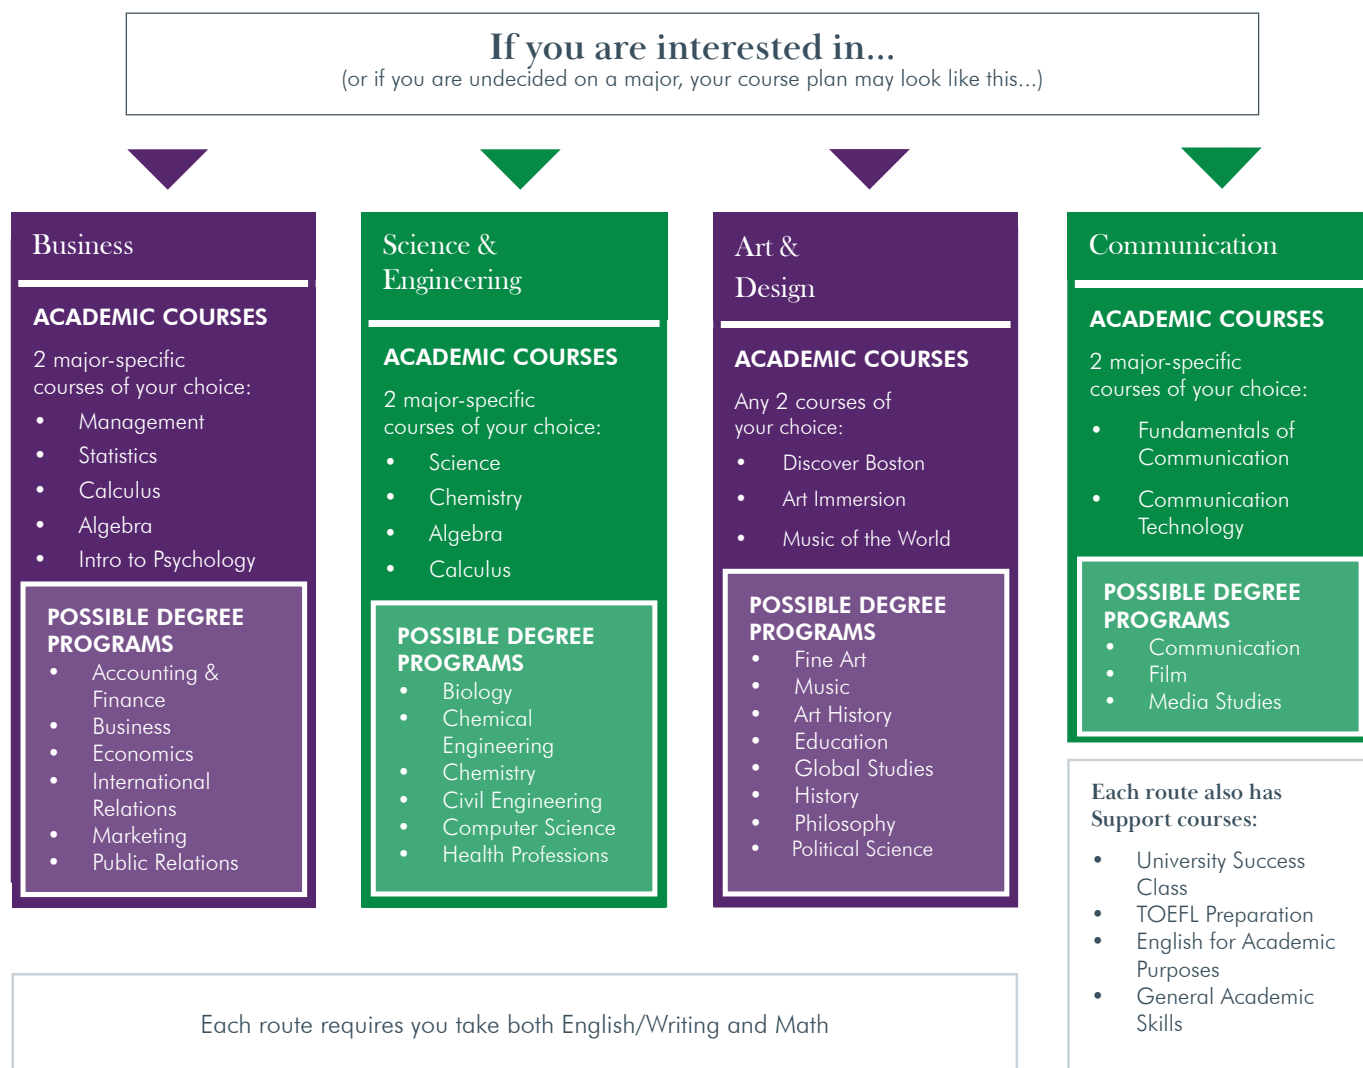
If you are interested in...
(or if you are undecided on a major, your course plan may look like this...)

Business

ACADEMIC COURSES

2 major-specific courses of your choice:

- Management
- Statistics
- Calculus
- Algebra
- Intro to Psychology

POSSIBLE DEGREE PROGRAMS

- Accounting & Finance
- Business
- Economics
- International Relations
- Marketing
- Public Relations

Science & Engineering

ACADEMIC COURSES

2 major-specific courses of your choice:

- Science
- Chemistry
- Algebra
- Calculus

POSSIBLE DEGREE PROGRAMS

- Biology
- Chemical Engineering
- Chemistry
- Civil Engineering
- Computer Science
- Health Professions

Art & Design

ACADEMIC COURSES

Any 2 courses of your choice:

- Discover Boston
- Art Immersion
- Music of the World

POSSIBLE DEGREE PROGRAMS

- Fine Art
- Music
- Art History
- Education
- Global Studies
- History
- Philosophy
- Political Science

Communication

ACADEMIC COURSES

2 major-specific courses of your choice:

- Fundamentals of Communication
- Communication Technology

POSSIBLE DEGREE PROGRAMS

- Communication
- Film
- Media Studies

Each route also has Support courses:

- University Success Class
- TOEFL Preparation
- English for Academic Purposes
- General Academic Skills

Each route requires you take both English/Writing and Math